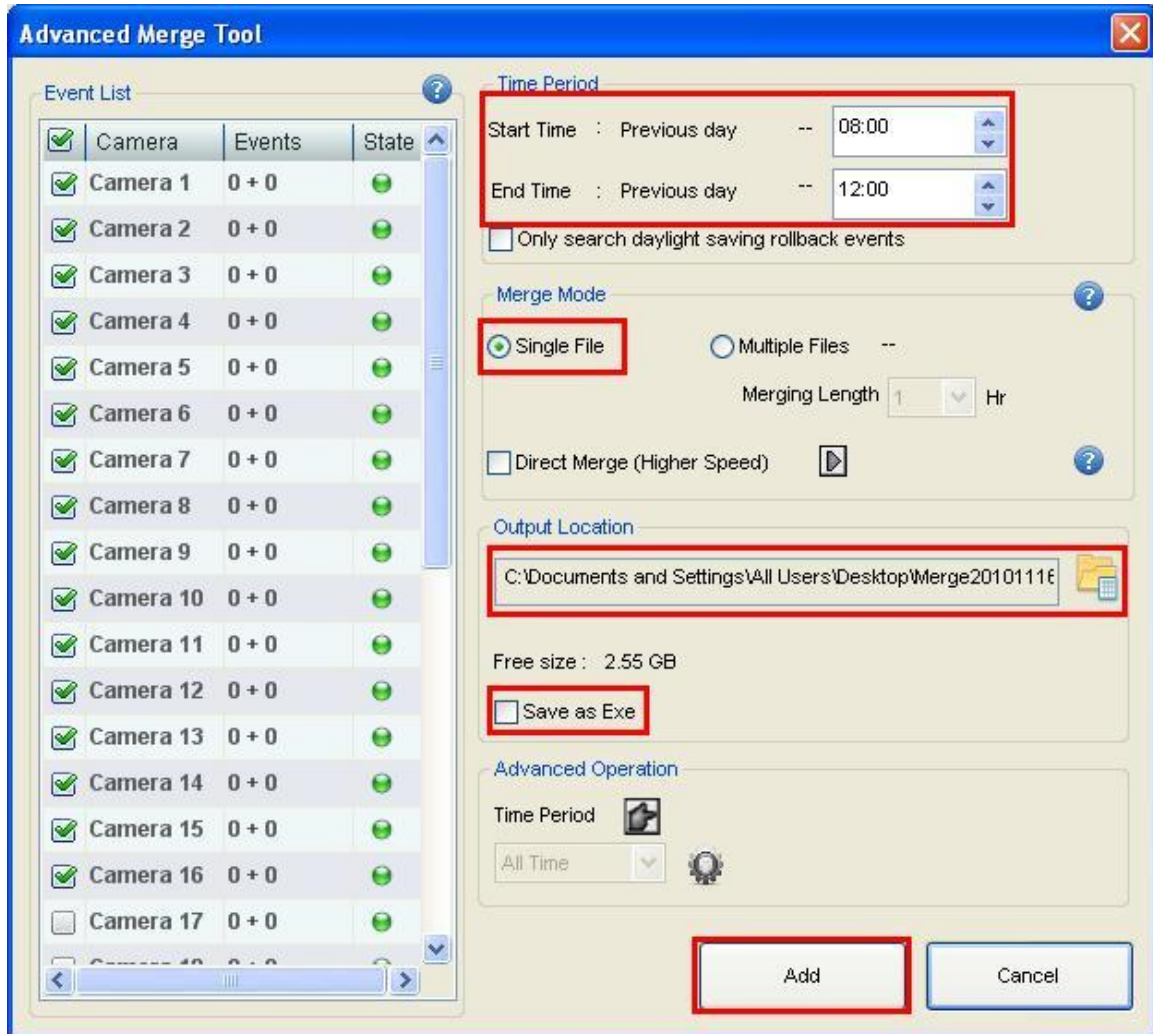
Advanced Merge Tool

Event List

| | Camera | Events | State |
|---|---|---|---|
| | Camera 1 | 0 + 0 | |
| | Camera 2 | 0 + 0 | |
| | Camera 3 | 0 + 0 | |
| | Camera 4 | 0 + 0 | |
| | Camera 5 | 0 + 0 | |
| | Camera 6 | 0 + 0 | |
| | Camera 7 | 0 + 0 | |
| | Camera 8 | 0 + 0 | |
| | Camera 9 | 0 + 0 | |
| | Camera 10 | 0 + 0 | |
| | Camera 11 | 0 + 0 | |
| | Camera 12 | 0 + 0 | |
| | Camera 13 | 0 + 0 | |
| | Camera 14 | 0 + 0 | |
| | Camera 15 | 0 + 0 | |
| | Camera 16 | 0 + 0 | |
| | Camera 17 | 0 + 0 | |
| | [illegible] | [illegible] | |

Time Period
Start Time : Previous day -- 08:00
End Time : Previous day -- 12:00
Only search daylight saving rollback events

Merge Mode
Single File
Multiple Files --
Merging Length 1 Hr
Direct Merge (Higher Speed)

Output Location
C:\Documents and Settings\All Users\Desktop\Merge2010111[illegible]
Free size : 2.55 GB
Save as Exe

Advanced Operation
Time Period
All Time

Add
Cancel